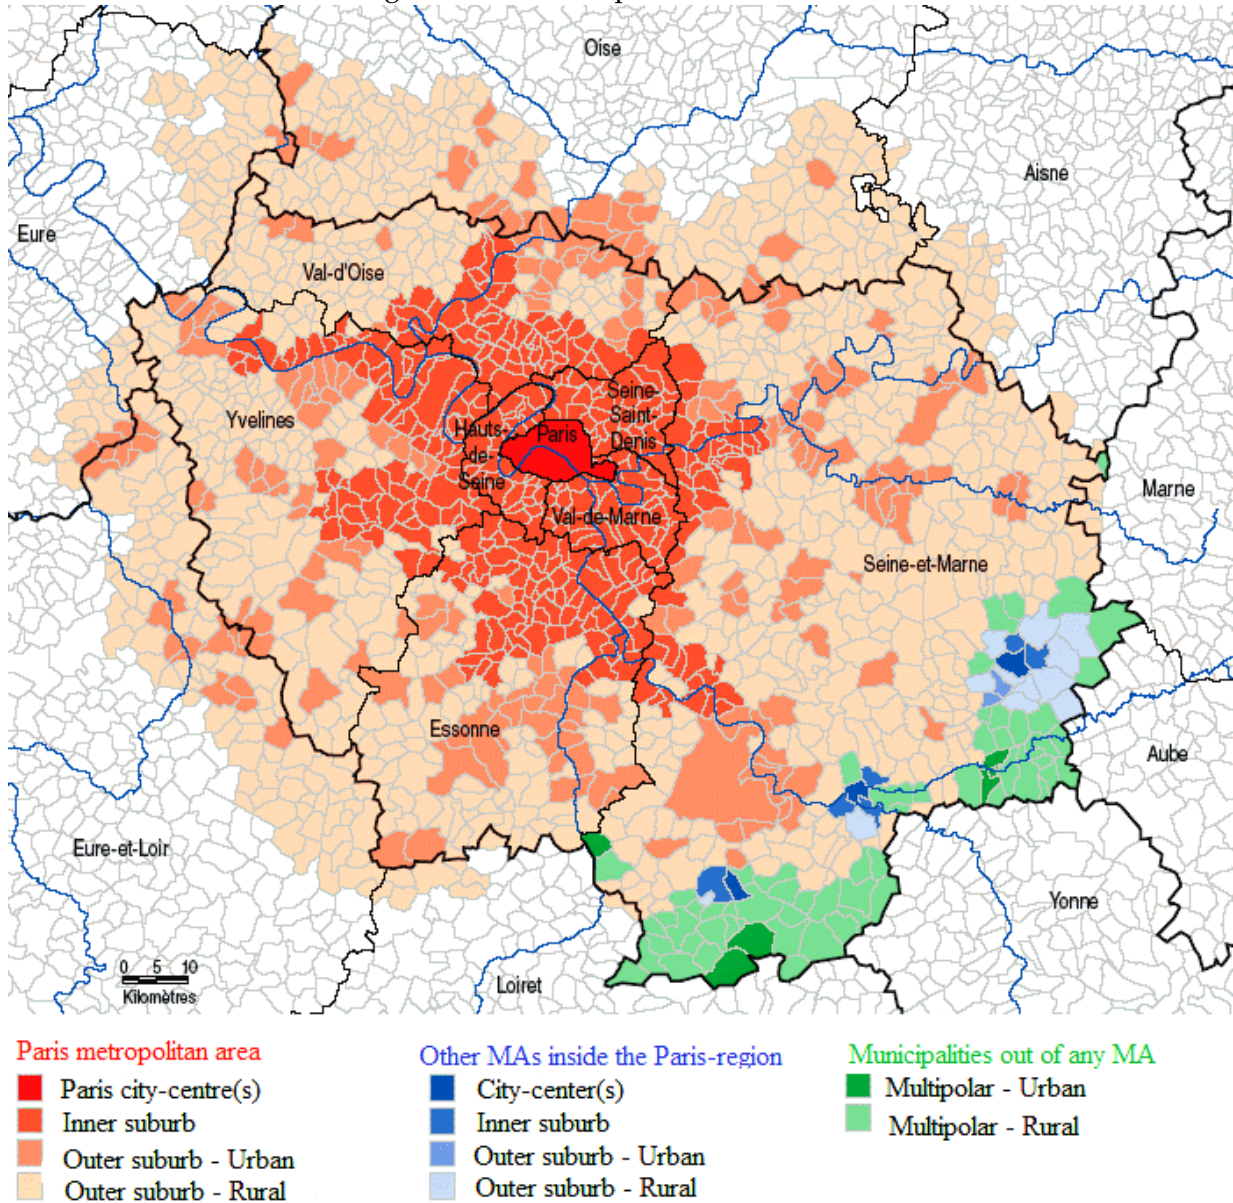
Oise
Aisne
Eure
Val-d'Oise
Seine-Saint-Denis
Yvelines
Hauts-de-Seine
Paris
Val-de-Marne
Marne
Seine-et-Marne
Essonne
Aube
Eure-et-Loir
Yonne
0 5 10
Kilomètres
Loiret

Paris metropolitan area
Paris city-centre(s)
Inner suburb
Outer suburb - Urban
Outer suburb - Rural

Other MAs inside the Paris-region
City-center(s)
Inner suburb
Outer suburb - Urban
Outer suburb - Rural

Municipalities out of any MA
Multipolar - Urban
Multipolar - Rural